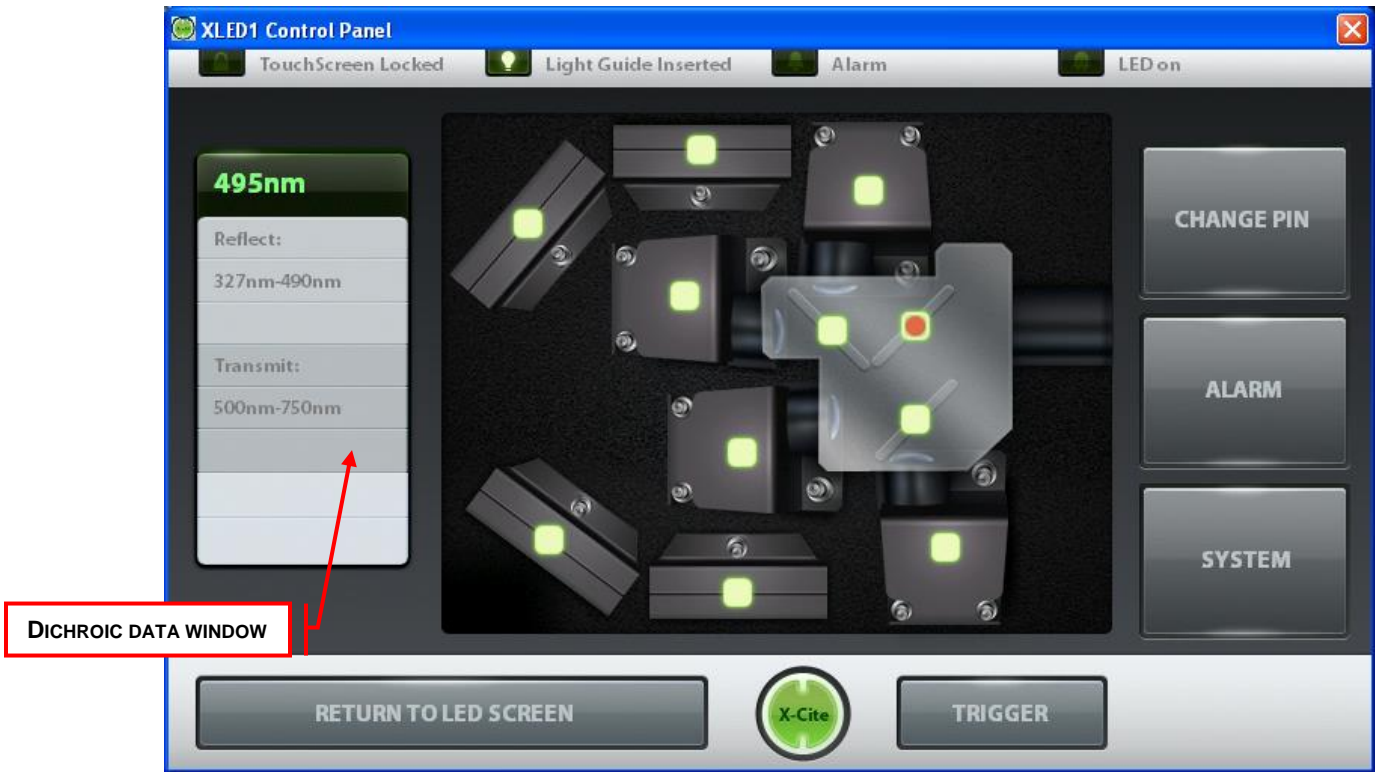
XLED1 Control Panel

TouchScreen Locked
Light Guide Inserted
Alarm
LED on

495nm
Reflect:
327nm-490nm
Transmit:
500nm-750nm

CHANGE PIN
ALARM
SYSTEM

DICHROIC DATA WINDOW

RETURN TO LED SCREEN
X-Cite
TRIGGER